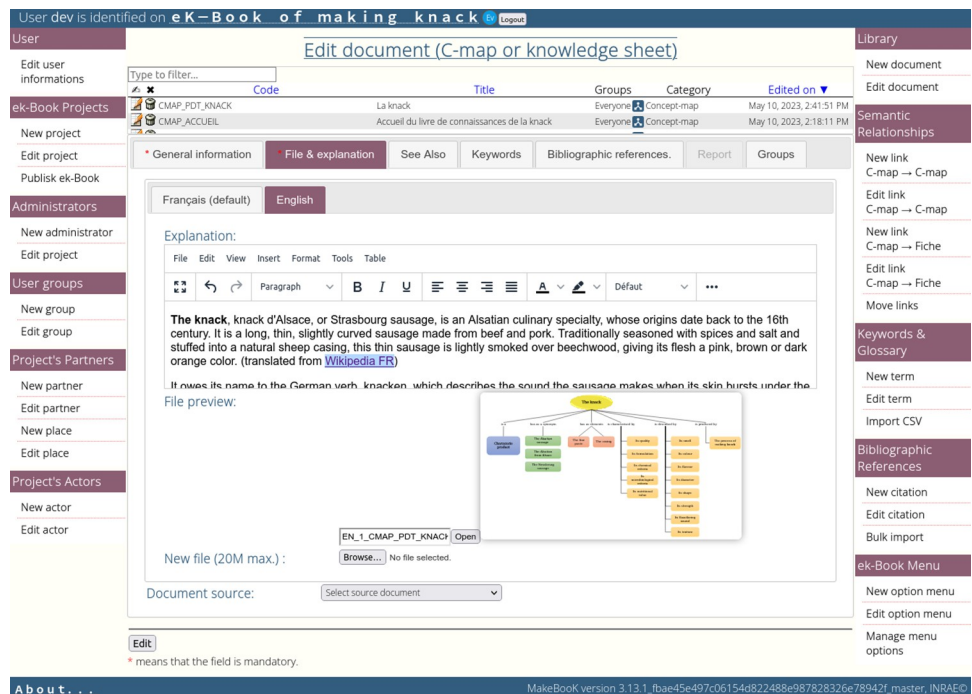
User dev is identified on eK-Book of making knack EV Logout

User
Edit user informations
ek-Book Projects
New project
Edit project
Publisk ek-Book
Administrators
New administrator
Edit project
User groups
New group
Edit group
Project's Partners
New partner
Edit partner
New place
Edit place
Project's Actors
New actor
Edit actor

Edit document (C-map or knowledge sheet)

Type to filter...

| | Code | Title | Groups | Category | Edited on ▼ |
|---|---|---|---|---|---|
| | CMAP_PDT_KNACK | La knack | Everyone | Concept-map | May 10, 2023, 2:41:51 PM |
| | CMAP_ACCUEIL | Accueil du livre de connaissances de la knack | Everyone | Concept-map | May 10, 2023, 2:18:11 PM |

* General information | * File & explanation | See Also | Keywords | Bibliographic references. | Report | Groups

Français (default) | English

Explanation:

File Edit View Insert Format Tools Table

Paragraph B I U A Défaut ...

**The knack**, knack d'Alsace, or Strasbourg sausage, is an Alsatian culinary specialty, whose origins date back to the 16th century. It is a long, thin, slightly curved sausage made from beef and pork. Traditionally seasoned with spices and salt and stuffed into a natural sheep casing, this thin sausage is lightly smoked over beechwood, giving its flesh a pink, brown or dark orange color. (translated from Wikipedia FR)

It owes its name to the German verb, knacken, which describes the sound the sausage makes when its skin bursts under the

File preview:

The knack

EN_1_CMAP_PDT_KNACI Open

New file (20M max.) : Browse... No file selected.

Document source: Select source document

Edit
* means that the field is mandatory.

Library
New document
Edit document
Semantic Relationships
New link C-map → C-map
Edit link C-map → C-map
New link C-map → Fiche
Edit link C-map → Fiche
Move links
Keywords & Glossary
New term
Edit term
Import CSV
Bibliographic References
New citation
Edit citation
Bulk import
ek-Book Menu
New option menu
Edit option menu
Manage menu options

About...
MakeBooK version 3.13.1_fbae45e497c06154d822488e987828326e78942f_master, INRAE©